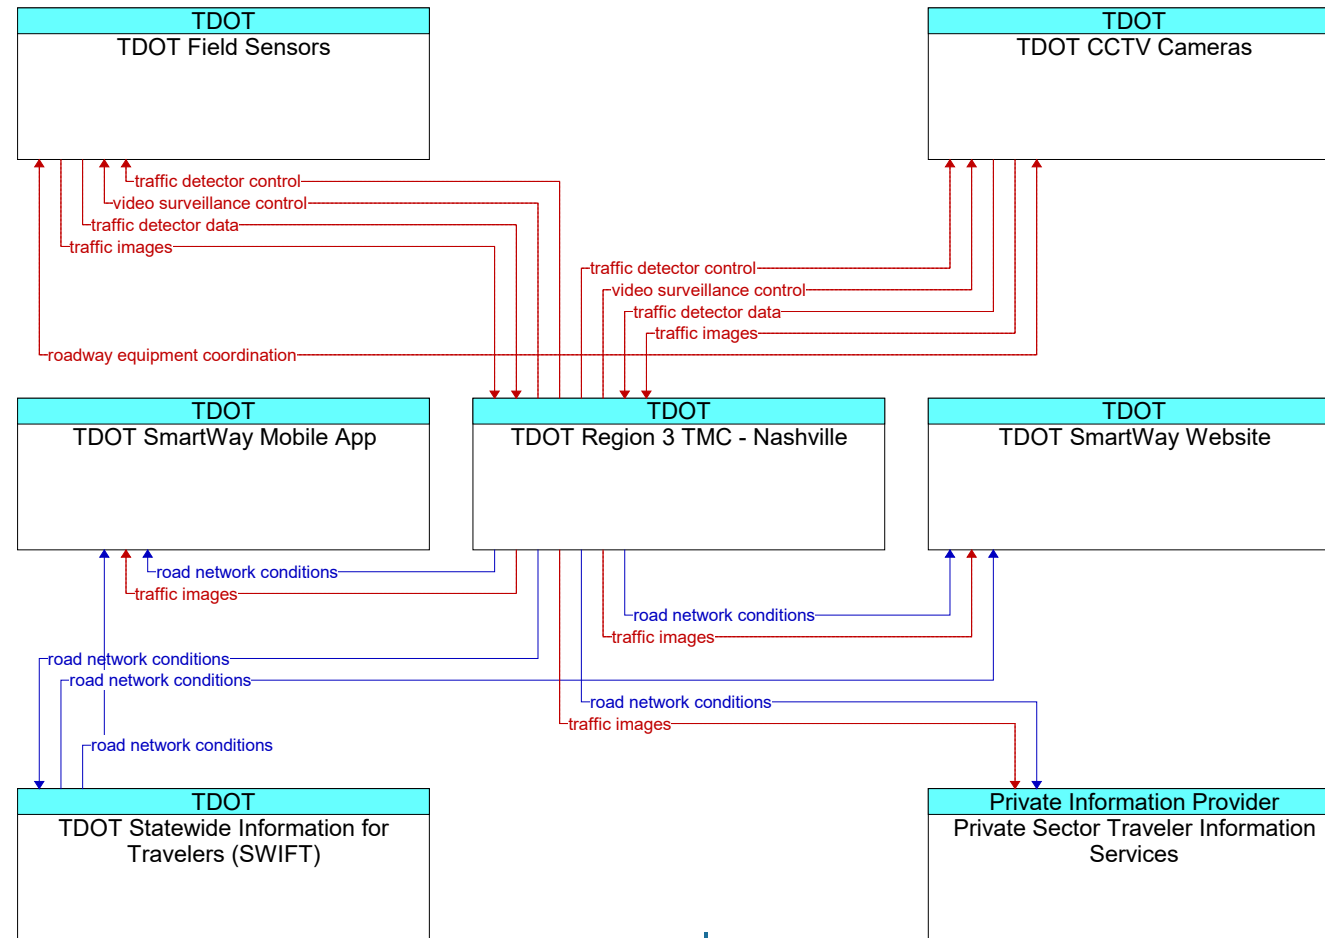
TDOT
TDOT Field Sensors

TDOT
TDOT CCTV Cameras

traffic detector control
video surveillance control
traffic detector data
traffic images

traffic detector control
video surveillance control
traffic detector data
traffic images

roadway equipment coordination

TDOT
TDOT SmartWay Mobile App

TDOT
TDOT Region 3 TMC - Nashville

TDOT
TDOT SmartWay Website

road network conditions
traffic images

road network conditions
traffic images

road network conditions
road network conditions
road network conditions
traffic images
road network conditions

TDOT
TDOT Statewide Information for Travelers (SWIFT)

Private Information Provider
Private Sector Traveler Information Services